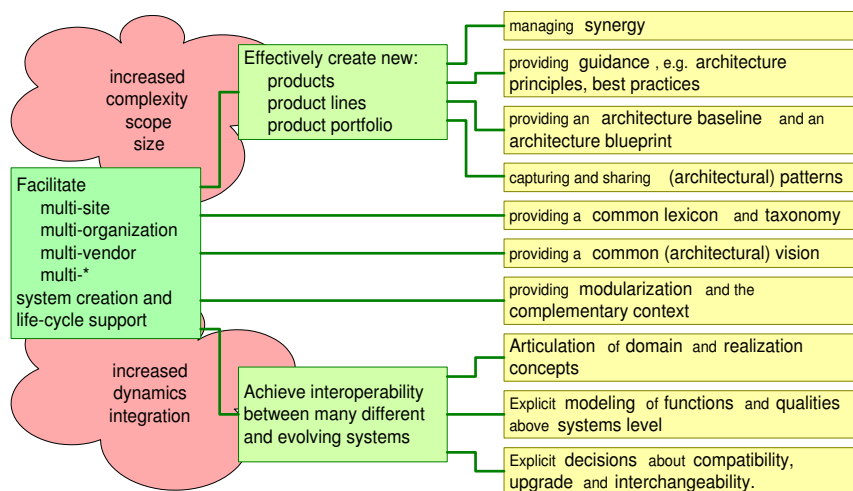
increased complexity scope size

Effectively create new:
products
product lines
product portfolio

Facilitate
multi-site
multi-organization
multi-vendor
multi-*
system creation and life-cycle support

increased dynamics integration

Achieve interoperability between many different and evolving systems

managing synergy

providing guidance, e.g. architecture principles, best practices

providing an architecture baseline and an architecture blueprint

capturing and sharing (architectural) patterns

providing a common lexicon and taxonomy

providing a common (architectural) vision

providing modularization and the complementary context

Articulation of domain and realization concepts

Explicit modeling of functions and qualities above systems level

Explicit decisions about compatibility, upgrade and interchangeability.